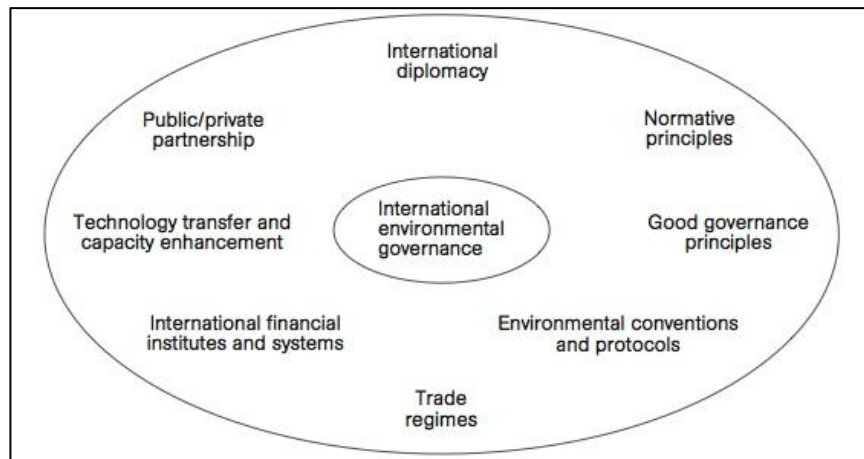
International diplomacy

Public/private partnership

Normative principles

International environmental governance

Technology transfer and capacity enhancement

Good governance principles

International financial institutes and systems

Environmental conventions and protocols

Trade regimes